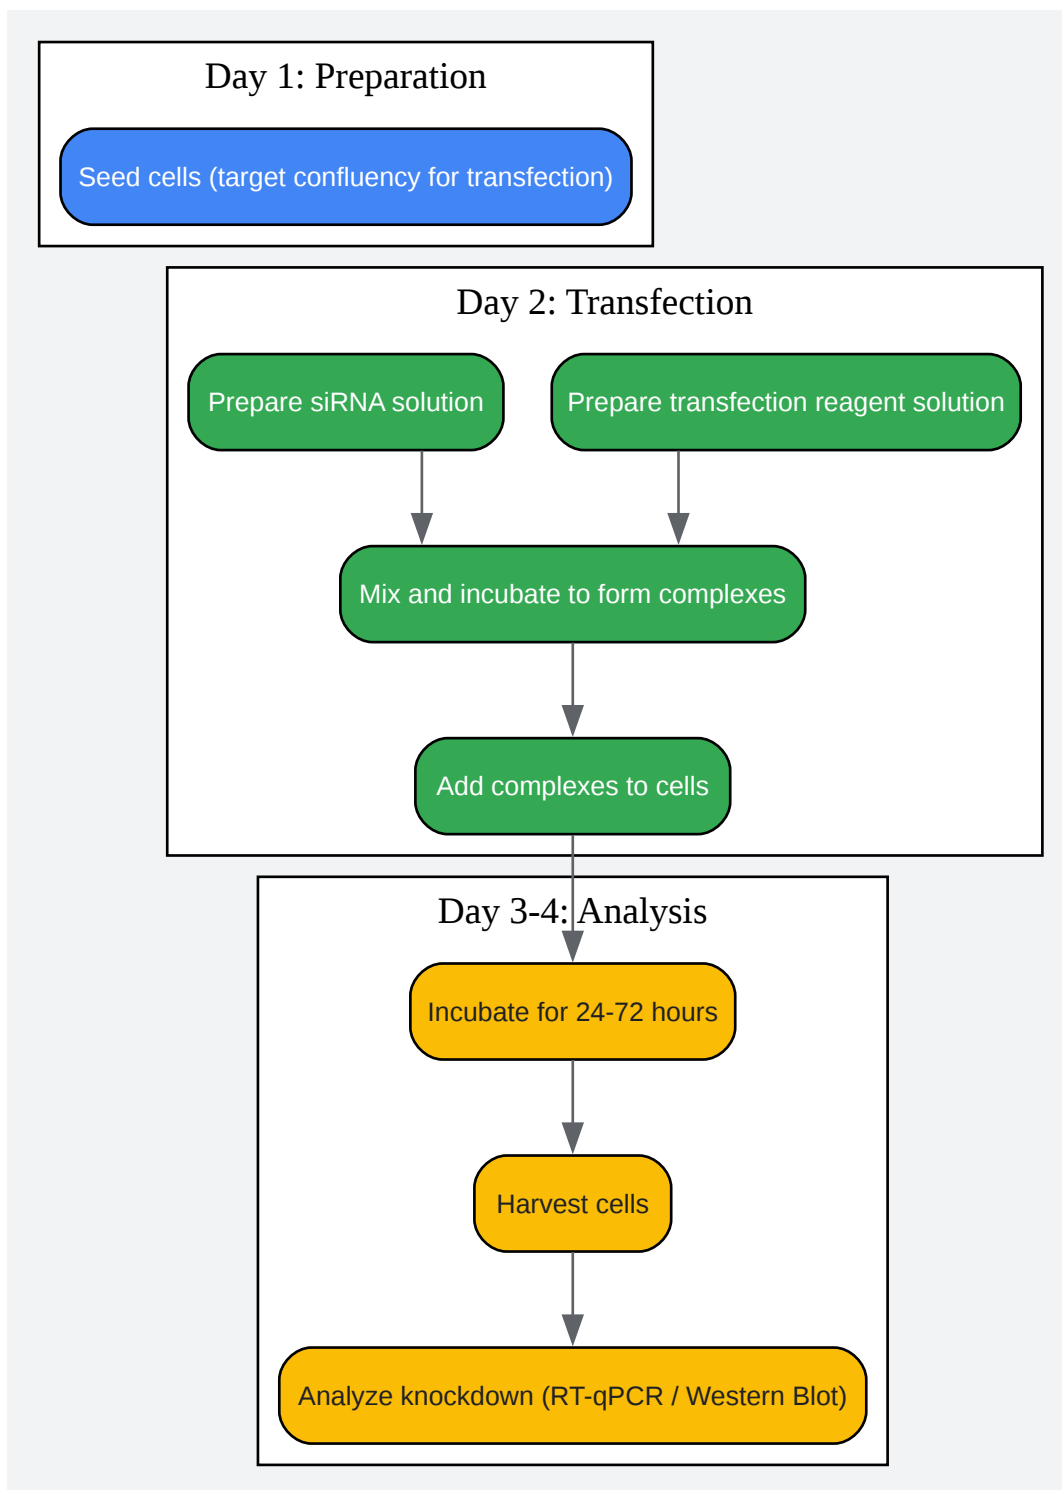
Day 1: Preparation

Seed cells (target confluency for transfection)

Day 2: Transfection

Prepare siRNA solution

Prepare transfection reagent solution

Mix and incubate to form complexes

Add complexes to cells

Day 3-4: Analysis

Incubate for 24-72 hours

Harvest cells

Analyze knockdown (RT-qPCR / Western Blot)